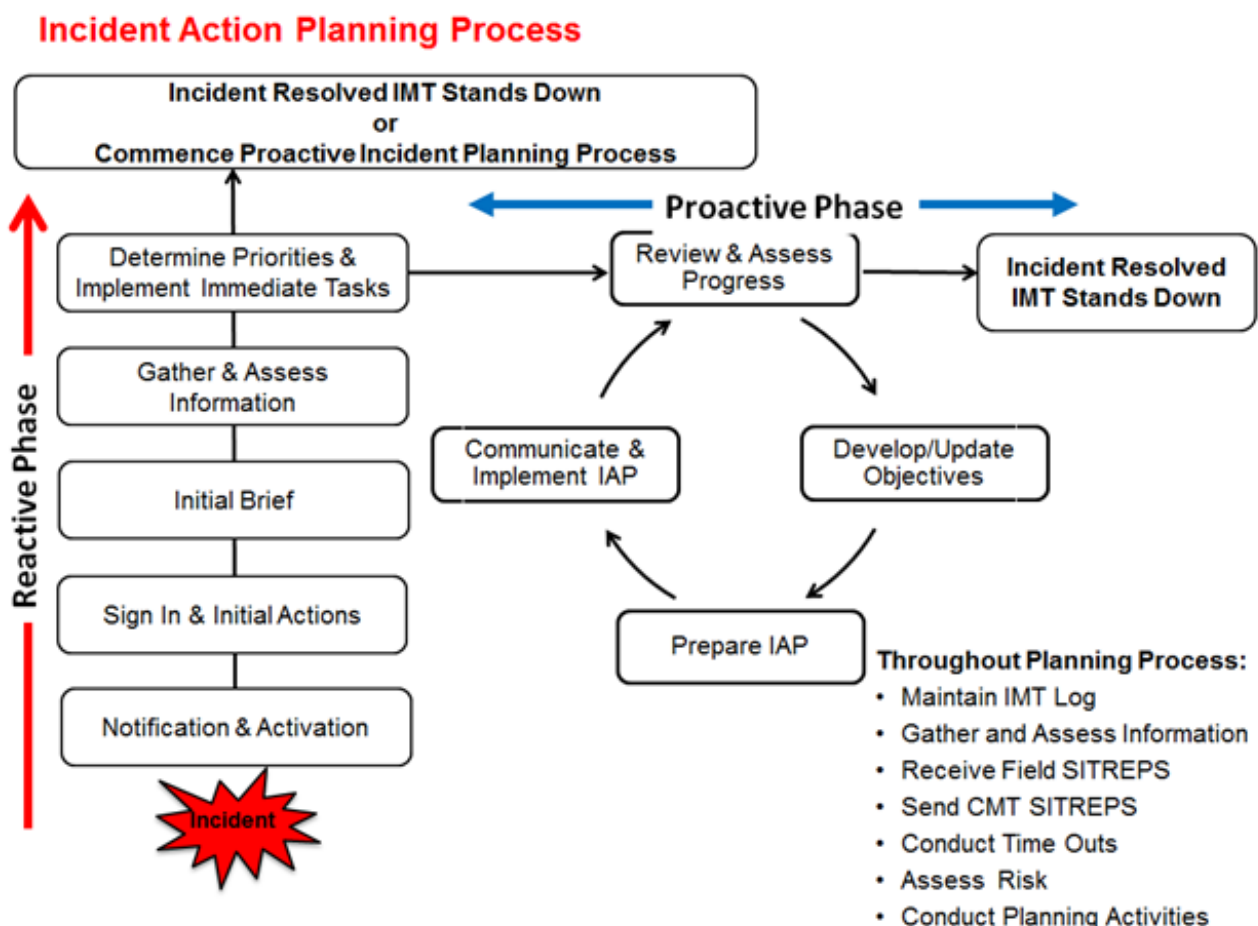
Incident Action Planning Process

Incident Resolved IMT Stands Down
or
Commence Proactive Incident Planning Process

Proactive Phase

Reactive Phase

Determine Priorities & Implement Immediate Tasks

Gather & Assess Information

Initial Brief

Sign In & Initial Actions

Notification & Activation

Incident

Review & Assess Progress

Incident Resolved IMT Stands Down

Develop/Update Objectives

Prepare IAP

Communicate & Implement IAP

Throughout Planning Process:
• Maintain IMT Log
• Gather and Assess Information
• Receive Field SITREPS
• Send CMT SITREPS
• Conduct Time Outs
• Assess Risk
• Conduct Planning Activities